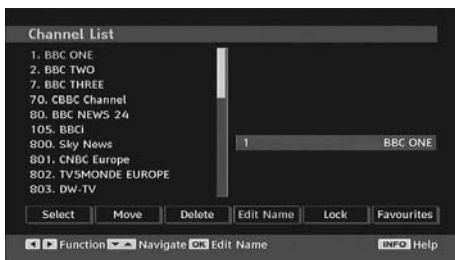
Channel List

1. BBC ONE
2. BBC TWO
7. BBC THREE
70. CBBC Channel
80. BBC NEWS 24
105. BBCi
800. Sky News
801. CNBC Europe
802. TV5MONDE EUROPE
803. DW-TV

1 BBC ONE

Select | Move | Delete | Edit Name | Lock | Favourites

Function Navigate OK Edit Name INFO Help